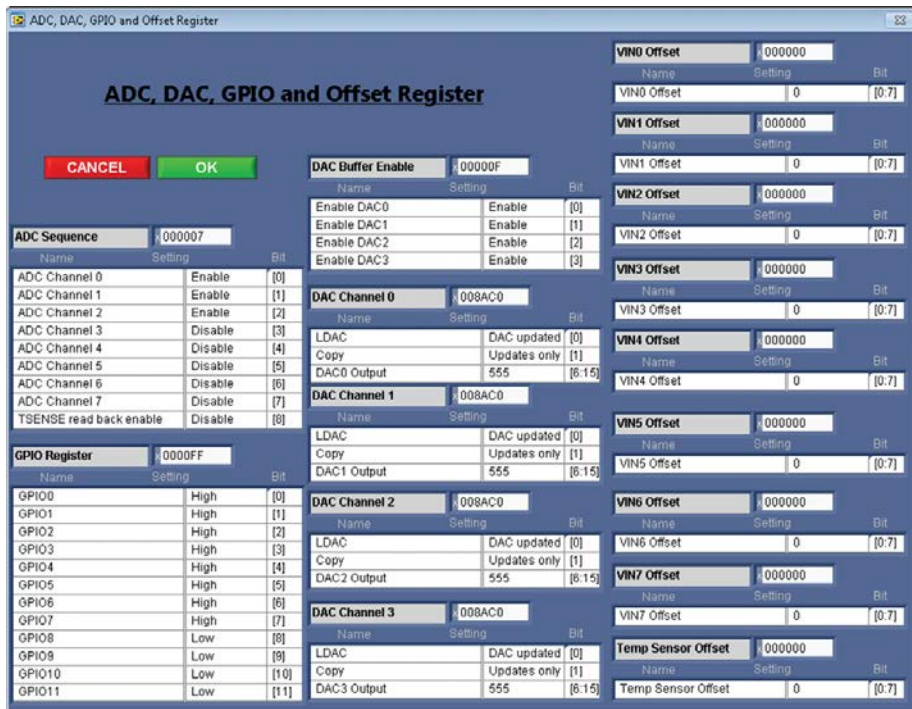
ADC, DAC, GPIO and Offset Register

ADC, DAC, GPIO and Offset Register

CANCEL OK

ADC Sequence 000007

| Name | Setting | Bit |
|---|---|---|
| ADC Channel 0 | Enable | [0] |
| ADC Channel 1 | Enable | [1] |
| ADC Channel 2 | Enable | [2] |
| ADC Channel 3 | Disable | [3] |
| ADC Channel 4 | Disable | [4] |
| ADC Channel 5 | Disable | [5] |
| ADC Channel 6 | Disable | [6] |
| ADC Channel 7 | Disable | [7] |
| TSENSE read back enable | Disable | [8] |

GPIO Register 0000FF

| Name | Setting | Bit |
|---|---|---|
| GPIO0 | High | [0] |
| GPIO1 | High | [1] |
| GPIO2 | High | [2] |
| GPIO3 | High | [3] |
| GPIO4 | High | [4] |
| GPIO5 | High | [5] |
| GPIO6 | High | [6] |
| GPIO7 | High | [7] |
| GPIO8 | Low | [8] |
| GPIO9 | Low | [9] |
| GPIO10 | Low | [10] |
| GPIO11 | Low | [11] |

DAC Buffer Enable 00000F

| Name | Setting | Bit |
|---|---|---|
| Enable DAC0 | Enable | [0] |
| Enable DAC1 | Enable | [1] |
| Enable DAC2 | Enable | [2] |
| Enable DAC3 | Enable | [3] |

DAC Channel 0 008AC0

| Name | Setting | Bit |
|---|---|---|
| LDAC | DAC updated | [0] |
| Copy | Updates only | [1] |
| DAC0 Output | 555 | [6:15] |

DAC Channel 1 008AC0

| Name | Setting | Bit |
|---|---|---|
| LDAC | DAC updated | [0] |
| Copy | Updates only | [1] |
| DAC1 Output | 555 | [6:15] |

DAC Channel 2 008AC0

| Name | Setting | Bit |
|---|---|---|
| LDAC | DAC updated | [0] |
| Copy | Updates only | [1] |
| DAC2 Output | 555 | [6:15] |

DAC Channel 3 008AC0

| Name | Setting | Bit |
|---|---|---|
| LDAC | DAC updated | [0] |
| Copy | Updates only | [1] |
| DAC3 Output | 555 | [6:15] |

VIN0 Offset 000000

| Name | Setting | Bit |
|---|---|---|
| VIN0 Offset | 0 | [0:7] |

VIN1 Offset 000000

| Name | Setting | Bit |
|---|---|---|
| VIN1 Offset | 0 | [0:7] |

VIN2 Offset 000000

| Name | Setting | Bit |
|---|---|---|
| VIN2 Offset | 0 | [0:7] |

VIN3 Offset 000000

| Name | Setting | Bit |
|---|---|---|
| VIN3 Offset | 0 | [0:7] |

VIN4 Offset 000000

| Name | Setting | Bit |
|---|---|---|
| VIN4 Offset | 0 | [0:7] |

VIN5 Offset 000000

| Name | Setting | Bit |
|---|---|---|
| VIN5 Offset | 0 | [0:7] |

VIN6 Offset 000000

| Name | Setting | Bit |
|---|---|---|
| VIN6 Offset | 0 | [0:7] |

VIN7 Offset 000000

| Name | Setting | Bit |
|---|---|---|
| VIN7 Offset | 0 | [0:7] |

Temp Sensor Offset 000000

| Name | Setting | Bit |
|---|---|---|
| Temp Sensor Offset | 0 | [0:7] |